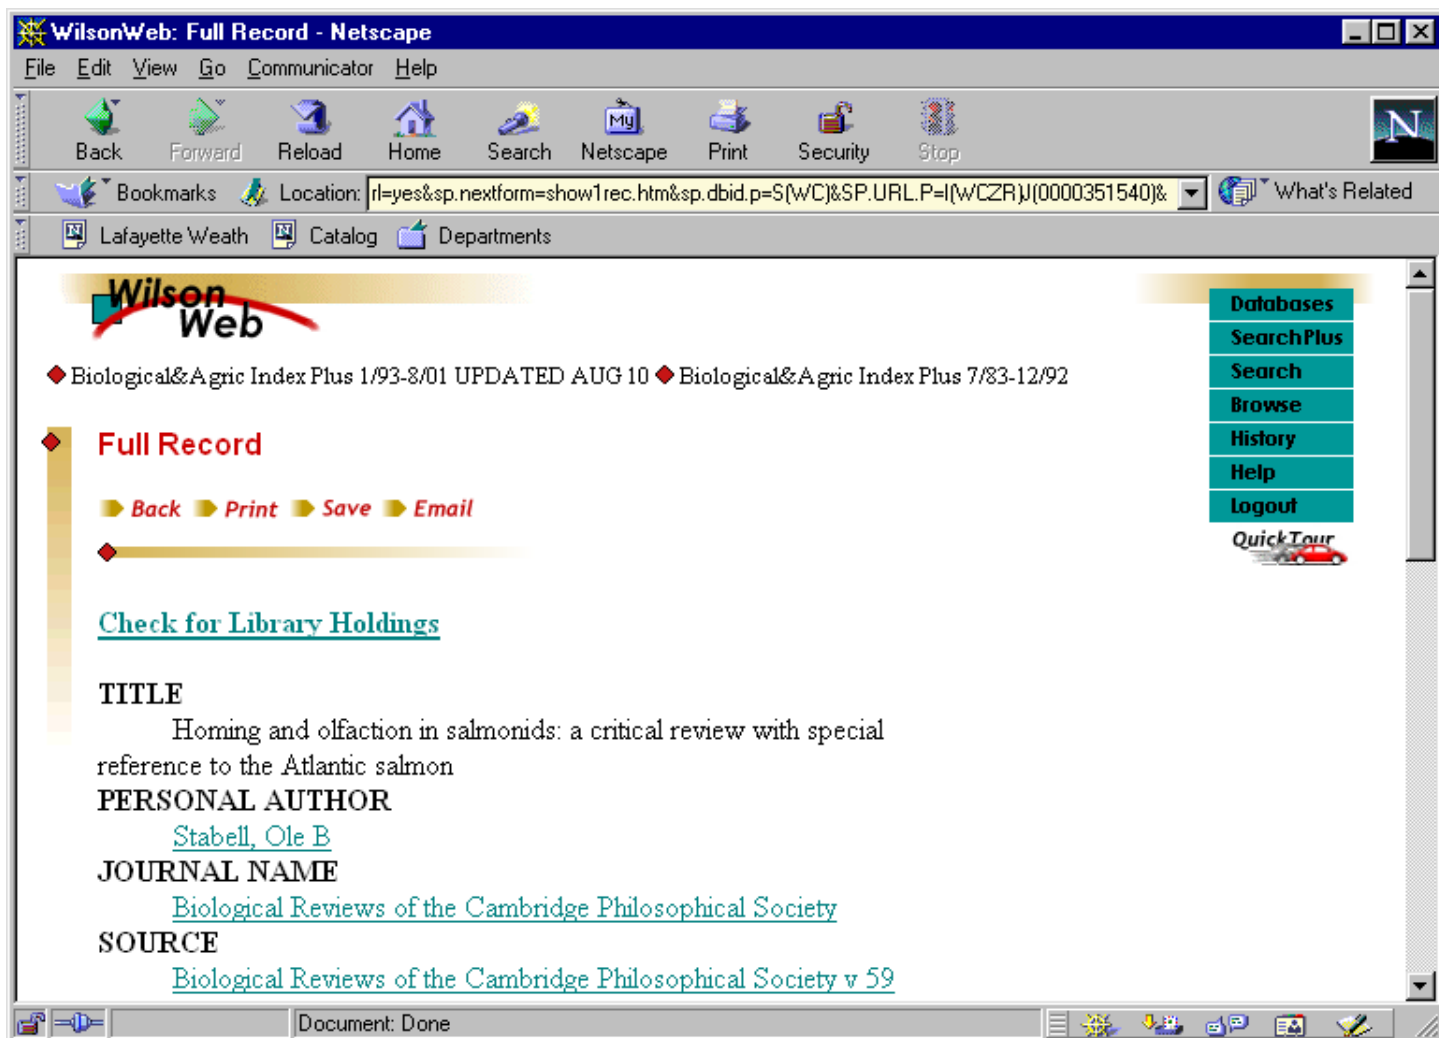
WilsonWeb: Full Record - Netscape

File Edit View Go Communicator Help

Back Forward Reload Home Search Netscape Print Security Stop

Bookmarks Location: rl=yes&sp.nextform=show1rec.htm&sp.dbid.p=S(WC)&SP.URL.P=I(WCZR)J(0000351540)& What's Related

Lafayette Weath Catalog Departments

Wilson Web

Databases
SearchPlus
Search
Browse
History
Help
Logout
QuickTour

Biological&Agric Index Plus 1/93-8/01 UPDATED AUG 10 Biological&Agric Index Plus 7/83-12/92

Full Record

Back Print Save Email

Check for Library Holdings

TITLE
Homing and olfaction in salmonids: a critical review with special reference to the Atlantic salmon
PERSONAL AUTHOR
Stabell, Ole B
JOURNAL NAME
Biological Reviews of the Cambridge Philosophical Society
SOURCE
Biological Reviews of the Cambridge Philosophical Society v 59

Document: Done